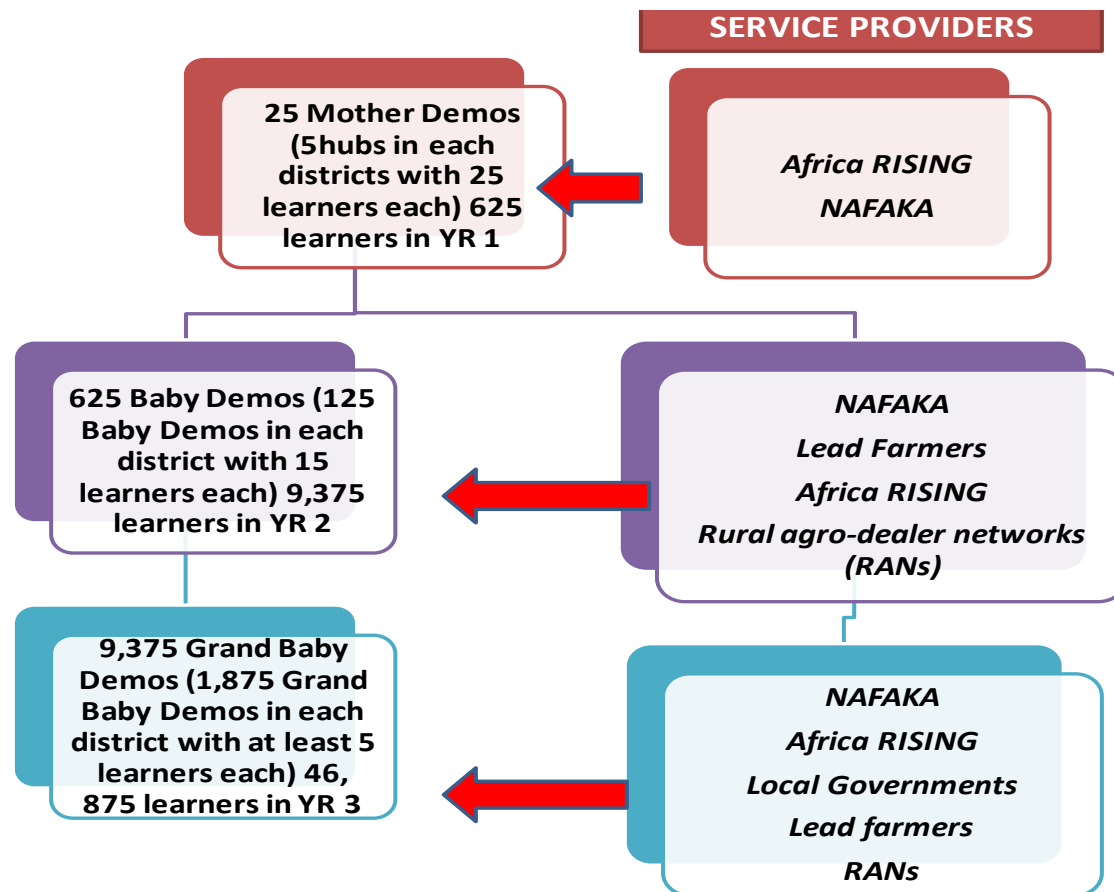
SERVICE PROVIDERS

25 Mother Demos (5hubs in each districts with 25 learners each) 625 learners in YR 1

Africa RISING
NAFAKA

625 Baby Demos (125 Baby Demos in each district with 15 learners each) 9,375 learners in YR 2

NAFAKA
Lead Farmers
Africa RISING
Rural agro-dealer networks (RANs)

9,375 Grand Baby Demos (1,875 Grand Baby Demos in each district with at least 5 learners each) 46, 875 learners in YR 3

NAFAKA
Africa RISING
Local Governments
Lead farmers
RANs